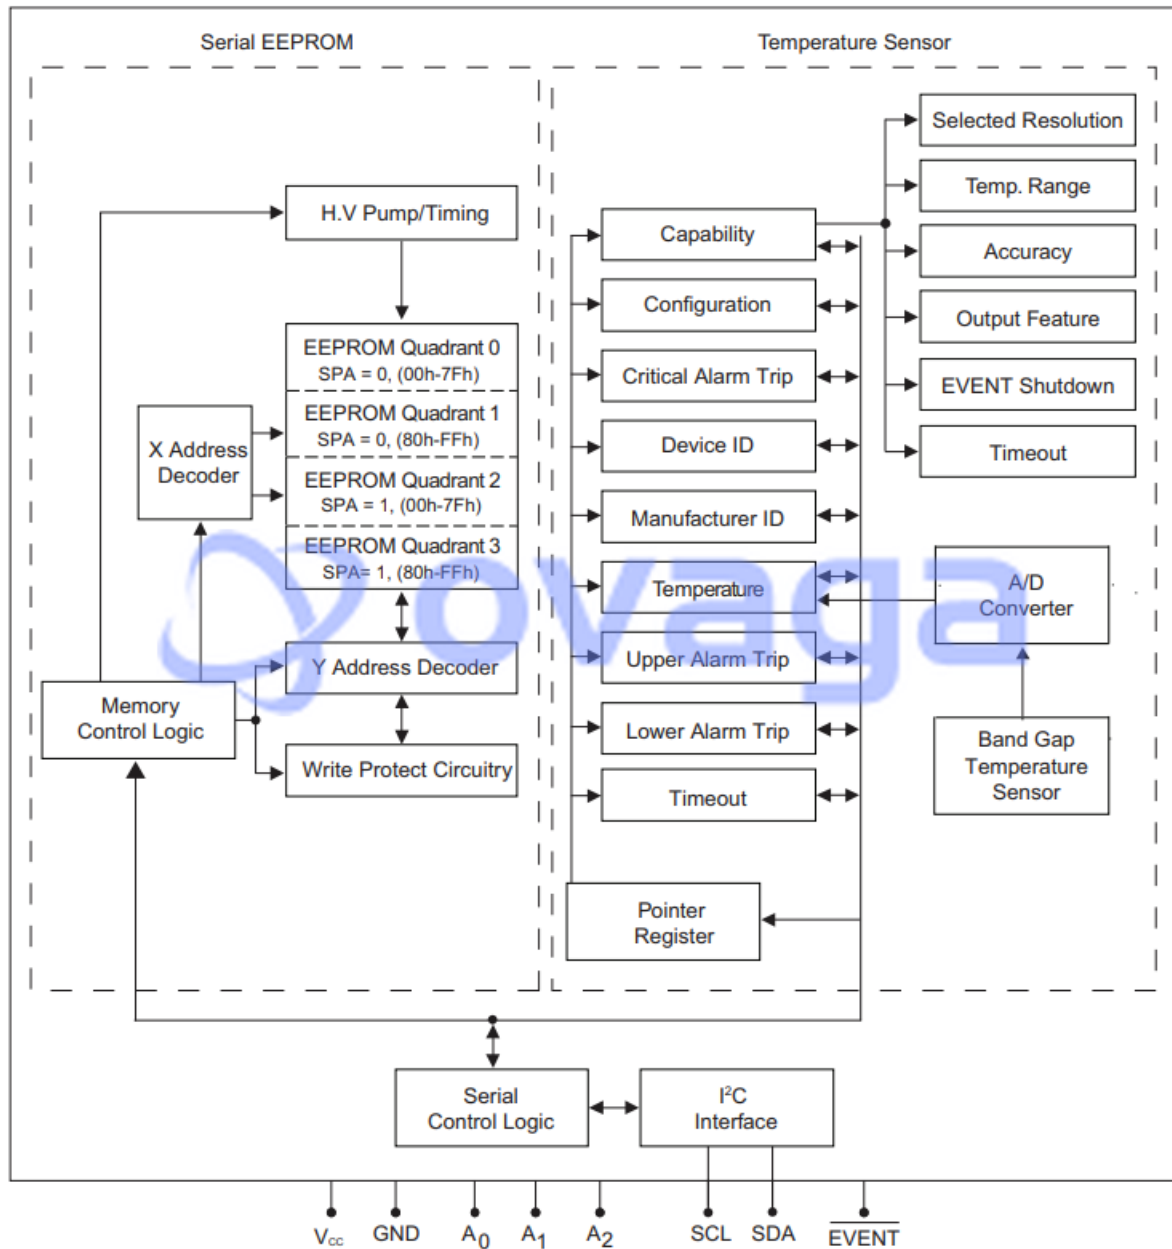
Serial EEPROM

Temperature Sensor

H.V Pump/Timing

EEPROM Quadrant 0
SPA = 0, (00h-7Fh)

EEPROM Quadrant 1
SPA = 0, (80h-FFh)

EEPROM Quadrant 2
SPA = 1, (00h-7Fh)

EEPROM Quadrant 3
SPA= 1, (80h-FFh)

X Address Decoder

Y Address Decoder

Memory Control Logic

Write Protect Circuitry

Capability

Configuration

Critical Alarm Trip

Device ID

Manufacturer ID

Temperature

Upper Alarm Trip

Lower Alarm Trip

Timeout

Pointer Register

Selected Resolution

Temp. Range

Accuracy

Output Feature

EVENT Shutdown

Timeout

A/D Converter

Band Gap Temperature Sensor

ovaga

Serial Control Logic

$I^2C$ Interface

$V_{cc}$ GND $A_0$ $A_1$ $A_2$ SCL SDA $\overline{EVENT}$